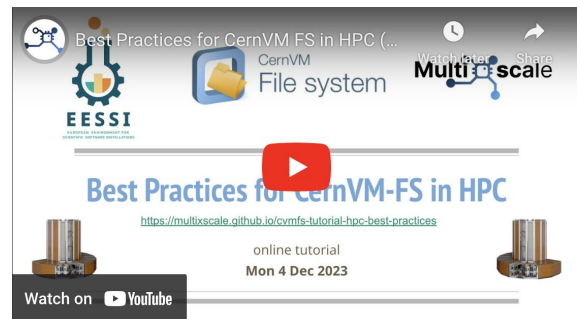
Best Practices for CernVM FS in HPC (...

Watch later

Share

EESSI

EUROPEAN ENVIRONMENT FOR SCIENTIFIC SOFTWARE INSTALLATIONS

CernVM File system

MultiXscale

Best Practices for CernVM-FS in HPC

https://multixscale.github.io/cvmfs-tutorial-hpc-best-practices

online tutorial

Mon 4 Dec 2023

Watch on YouTube